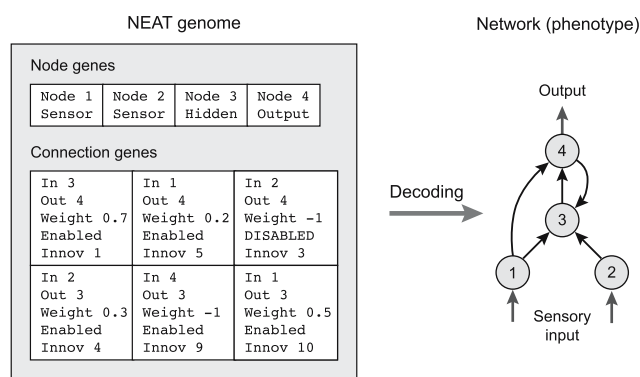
NEAT genome

Node genes

| Node 1 Sensor | Node 2 Sensor | Node 3 Hidden | Node 4 Output |
|---|---|---|---|

Connection genes

| In 3 Out 4 Weight 0.7 Enabled Innov 1 | In 1 Out 4 Weight 0.2 Enabled Innov 5 | In 2 Out 4 Weight -1 DISABLED Innov 3 |
|---|---|---|
| In 2 Out 3 Weight 0.3 Enabled Innov 4 | In 4 Out 3 Weight -1 Enabled Innov 9 | In 1 Out 3 Weight 0.5 Enabled Innov 10 |

Decoding

Network (phenotype)

Output

4

3

1

2

Sensory input